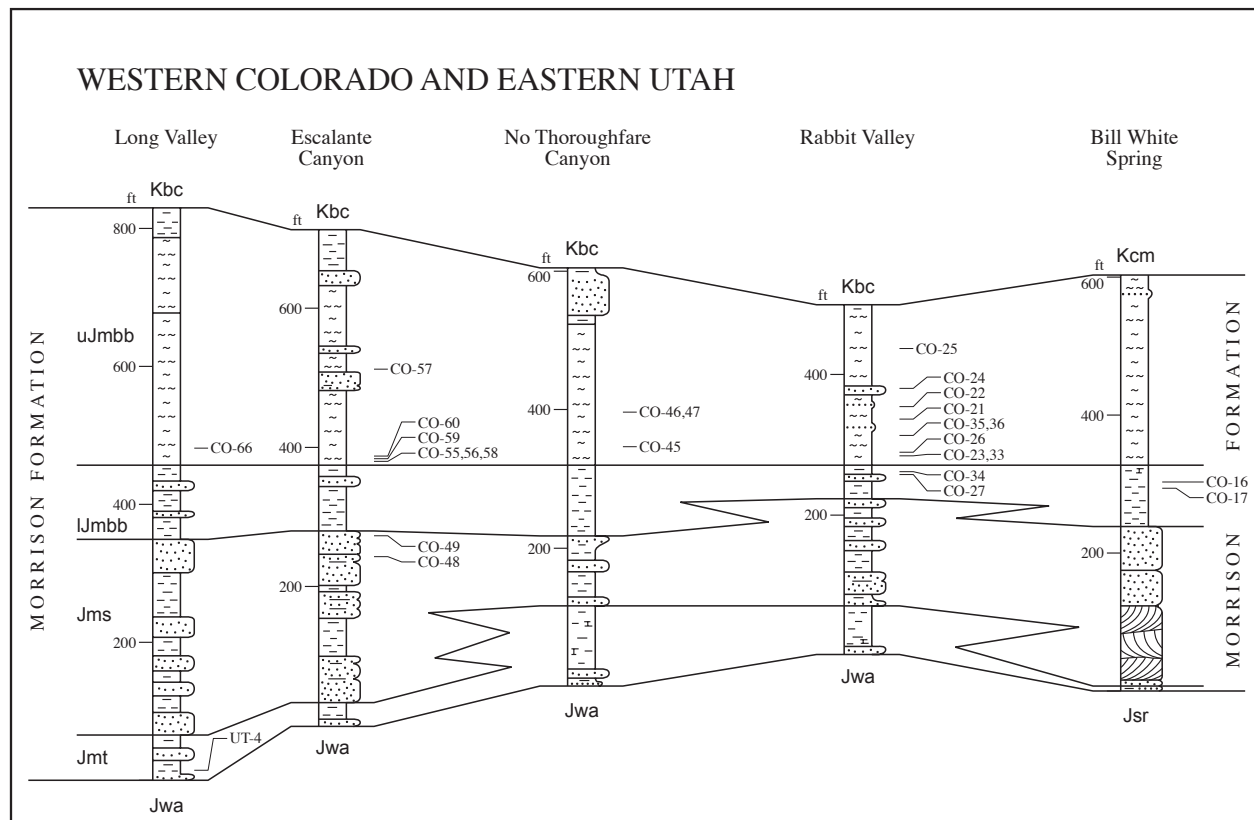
WESTERN COLORADO AND EASTERN UTAH

Long Valley

Escalante Canyon

No Thoroughfare Canyon

Rabbit Valley

Bill White Spring

ft Kbc
800
uJmbb
600
—CO-66
400
lJmbb
Jms
200
Jmt
UT-4
Jwa

MORRISON FORMATION

ft Kbc
600
—CO-57
CO-60
CO-59
CO-55,56,58
400
CO-49
CO-48
200
Jwa

ft Kbc
600
400
—CO-46,47
—CO-45
200
Jwa

ft Kbc
—CO-25
400
CO-24
CO-22
CO-21
CO-35,36
CO-26
CO-23,33
CO-34
CO-27
200
Jwa

ft Kcm
600
400
CO-16
CO-17
200
Jsr

MORRISON FORMATION